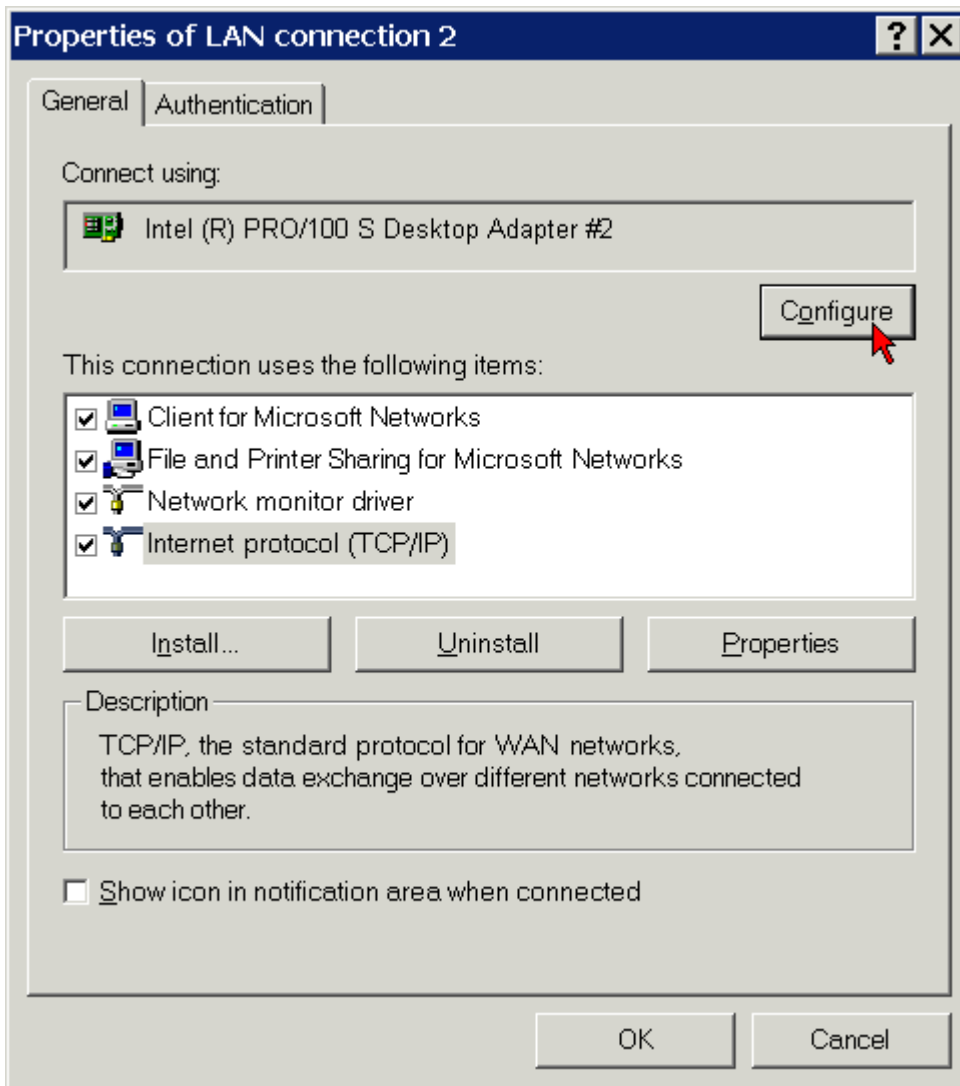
Properties of LAN connection 2

?

General

Authentication

Connect using:

Intel (R) PRO/100 S Desktop Adapter #2

Configure

This connection uses the following items:

Client for Microsoft Networks

File and Printer Sharing for Microsoft Networks

Network monitor driver

Internet protocol (TCP/IP)

Install...

Uninstall

Properties

Description

TCP/IP, the standard protocol for WAN networks, that enables data exchange over different networks connected to each other.

Show icon in notification area when connected

OK

Cancel